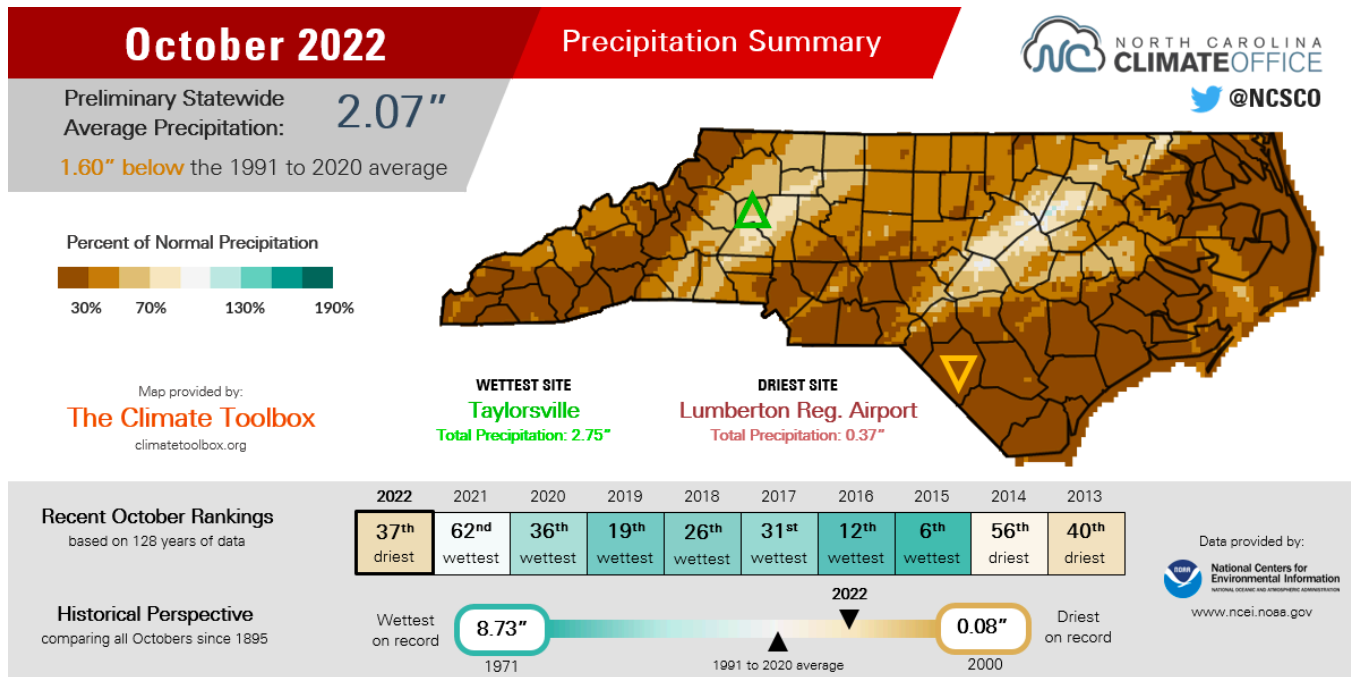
October 2022

Precipitation Summary

NORTH CAROLINA CLIMATE OFFICE

@NCSCO

Preliminary Statewide Average Precipitation: 2.07″

1.60″ below the 1991 to 2020 average

Percent of Normal Precipitation

30% 70% 130% 190%

Map provided by:
The Climate Toolbox
climatetoolbox.org

WETTEST SITE
Taylorsville
Total Precipitation: 2.75″

DRIEST SITE
Lumberton Reg. Airport
Total Precipitation: 0.37″

Recent October Rankings
based on 128 years of data

| 2022 | 2021 | 2020 | 2019 | 2018 | 2017 | 2016 | 2015 | 2014 | 2013 |
|---|---|---|---|---|---|---|---|---|---|
| 37$^{th}$ driest | 62$^{nd}$ wettest | 36$^{th}$ wettest | 19$^{th}$ wettest | 26$^{th}$ wettest | 31$^{st}$ wettest | 12$^{th}$ wettest | 6$^{th}$ wettest | 56$^{th}$ driest | 40$^{th}$ driest |

Historical Perspective
comparing all Octobers since 1895

Wettest on record 8.73″ 1971

2022

1991 to 2020 average

0.08″ 2000 Driest on record

Data provided by:
National Centers for Environmental Information
NATIONAL OCEANIC AND ATMOSPHERIC ADMINISTRATION
www.ncei.noaa.gov